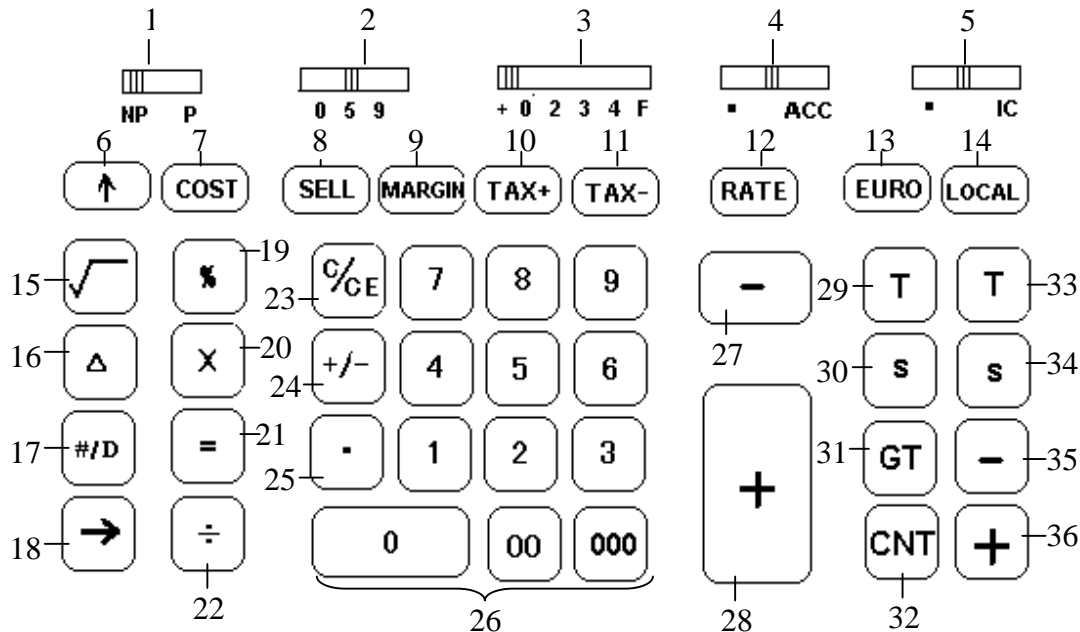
1 2 3 4 5

NP P

0 5 9

+ 0 2 3 4 F

▪ ACC

▪ IC

6 7 8 9 10 11 12 13 14

↑ COST SELL MARGIN TAX+ TAX- RATE EURO LOCAL

15 $\sqrt{\ }$

19 %

23 C/CE 7 8 9

– 27

29 T

T 33

16 Δ

X 20

24 +/- 4 5 6

30 S

S 34

17 #/D

= 21

25 · 1 2 3

+

31 GT

– 35

18 →

÷

0 00 000

CNT

+ 36

22

26

28

32